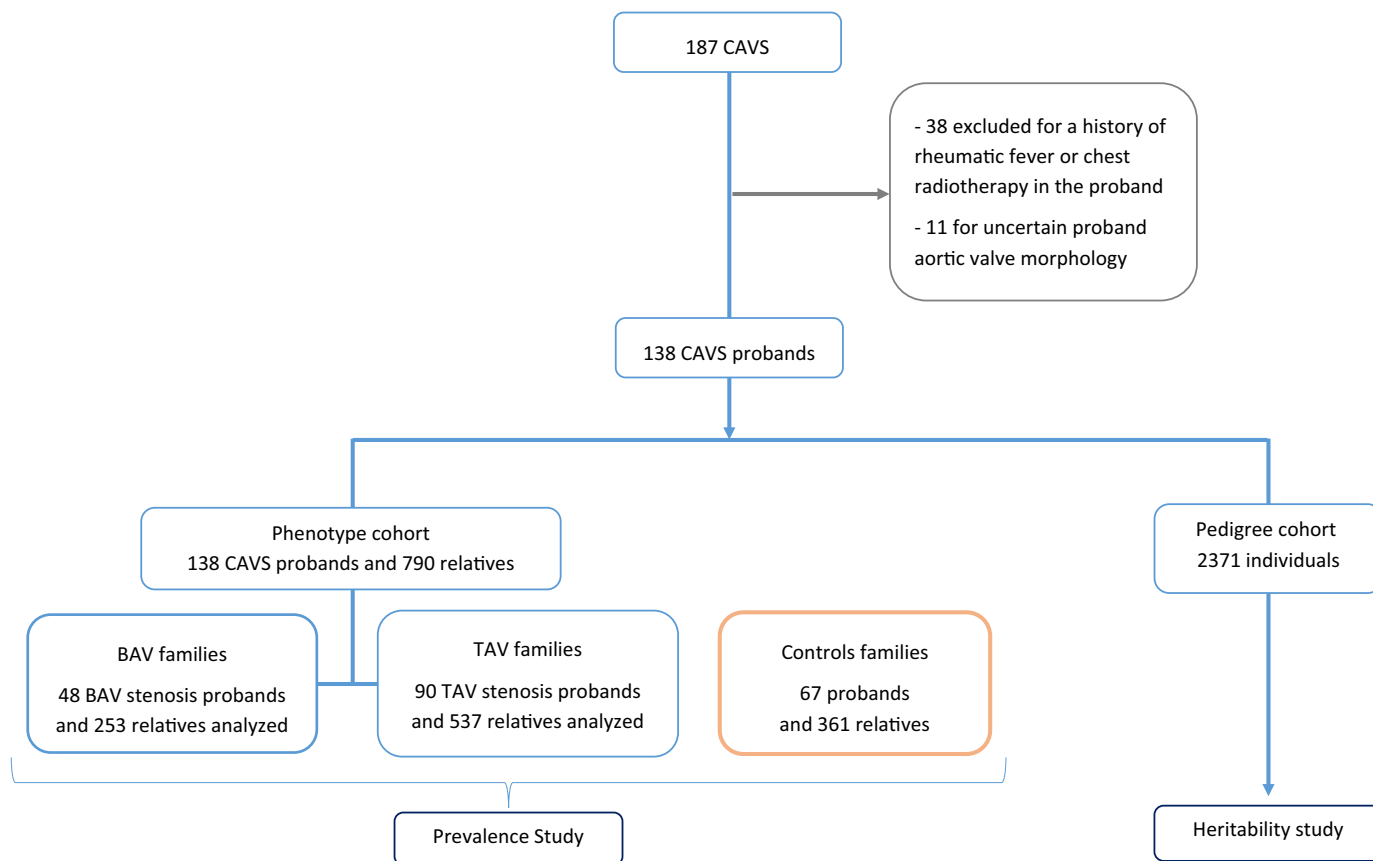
187 CAVS

- 38 excluded for a history of rheumatic fever or chest radiotherapy in the proband

- 11 for uncertain proband aortic valve morphology

138 CAVS probands

Phenotype cohort
138 CAVS probands and 790 relatives

Pedigree cohort
2371 individuals

BAV families
48 BAV stenosis probands and 253 relatives analyzed

TAV families
90 TAV stenosis probands and 537 relatives analyzed

Controls families
67 probands and 361 relatives

Prevalence Study

Heritability study